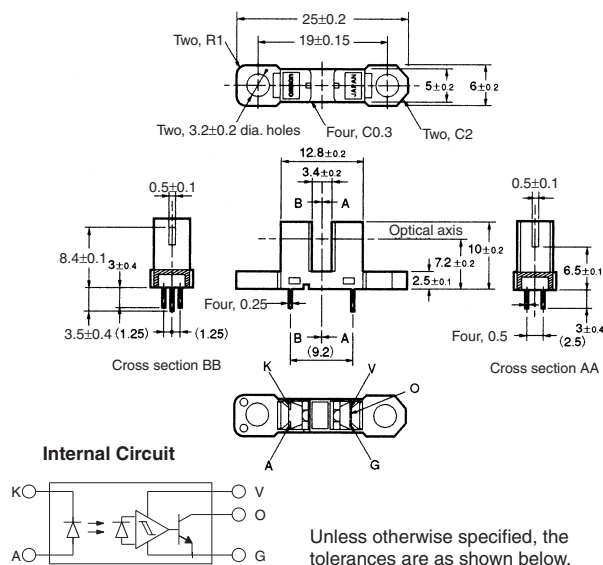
25±0.2

Two, R1

19±0.15

5±0.2

6±0.2

JAPAN

Two, 3.2±0.2 dia. holes

Four, C0.3

Two, C2

12.8±0.2

3.4±0.2

0.5±0.1

B

A

0.5±0.1

Optical axis

8.4±0.1

3±0.4

10±0.2

7.2±0.2

6.5±0.1

2.5±0.1

Four, 0.25

3.5±0.4 (1.25)

(1.25)

B

A

(9.2)

Four, 0.5

3±0.4

(2.5)

Cross section BB

Cross section AA

K

V

O

A

G

Internal Circuit

K

V

O

A

G

Unless otherwise specified, the tolerances are as shown below.